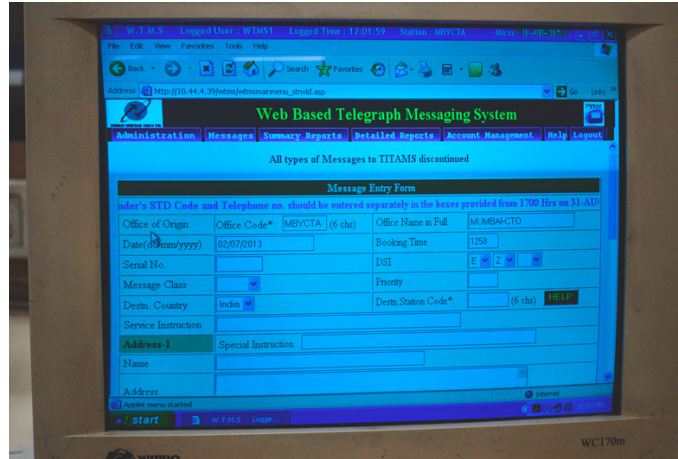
W.T.M.S   Logged User : WTMS1   Logged Time : 12:01:59   Station : MBYCTA   Micro

File  Edit  View  Favorites  Tools  Help

Back  Search  Favorites

Address  http://10.44.4.39/wtms/wtmsmainmenu_stnvld.asp  Go  Links

Web Based Telegraph Messaging System

Print

Administration  Messages  Summary Reports  Detailed Reports  Account Management  Help  Logout

All types of Messages to TITAMS discontinued

Message Entry Form

nder's STD Code and Telephone no. should be entered separately in the boxes provided from 1700 Hrs on 31-AU

| Office of Orgin | Office Code* MBYCTA (6 chr) | Office Name in Full | MUMBAI-CTO |
|---|---|---|---|
| Date(dd/mm/yyyy) | 02/07/2013 | Booking Time | 1258 |
| Serial No. | | DSI | E Z |
| Message Class | | Priority | |
| Destn. Country | India | Destn Station Code* | (6 chr) HELP |
| Service Instruction | | | |
| Address 1 | Special Instruction | | |
| Name | | | |
| Address | | | |

Applet menu started

Internet

start   W.T.M.S   Logge...

WC170m